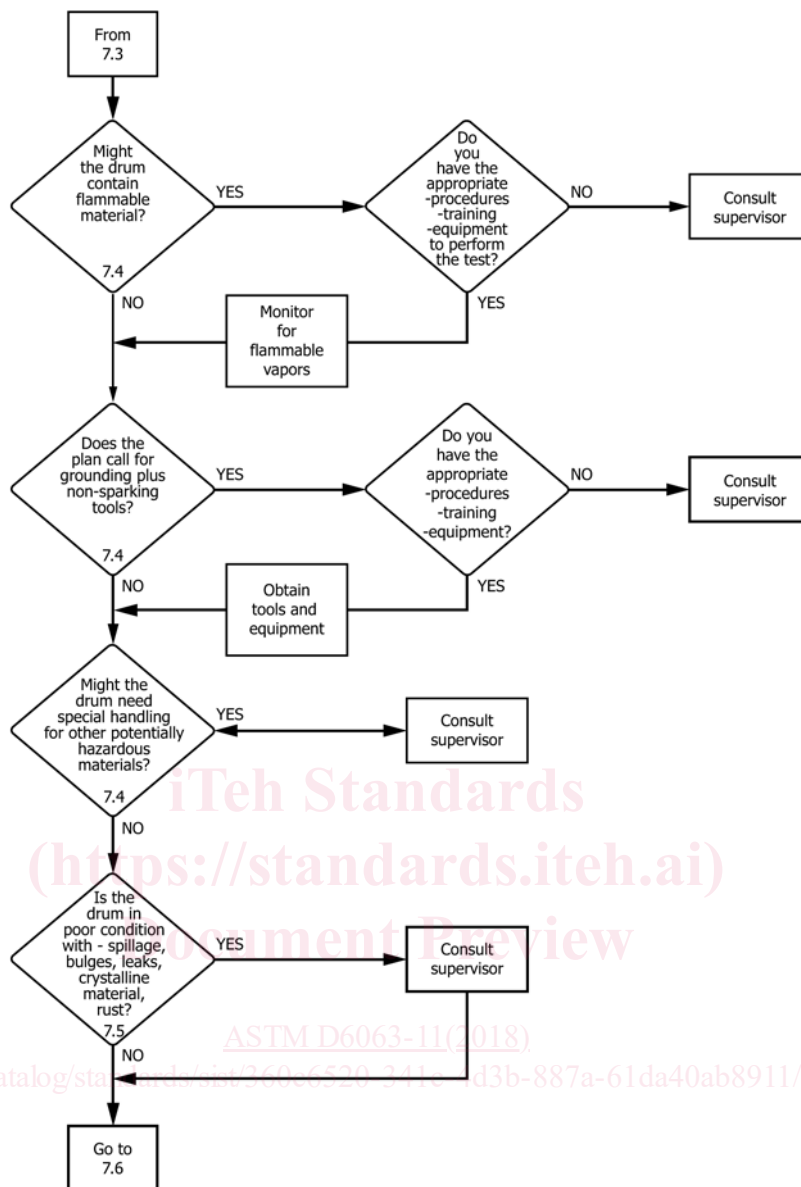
From 7.3

Might the drum contain flammable material?

7.4

YES

Do you have the appropriate -procedures -training -equipment to perform the test?

NO

Consult supervisor

YES

Monitor for flammable vapors

NO

Does the plan call for grounding plus non-sparking tools?

7.4

YES

Do you have the appropriate -procedures -training -equipment?

NO

Consult supervisor

YES

Obtain tools and equipment

NO

Might the drum need special handling for other potentially hazardous materials?

7.4

YES

Consult supervisor

NO

Is the drum in poor condition with - spillage, bulges, leaks, crystalline material, rust?

7.5

YES

Consult supervisor

NO

Go to 7.6

iTeh Standards
(https://standards.iteh.ai)
Document Preview

ASTM D6063-11(2018)

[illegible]atalog/standards/sist/360e6520-341e-4d3b-887a-61da40ab8911/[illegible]